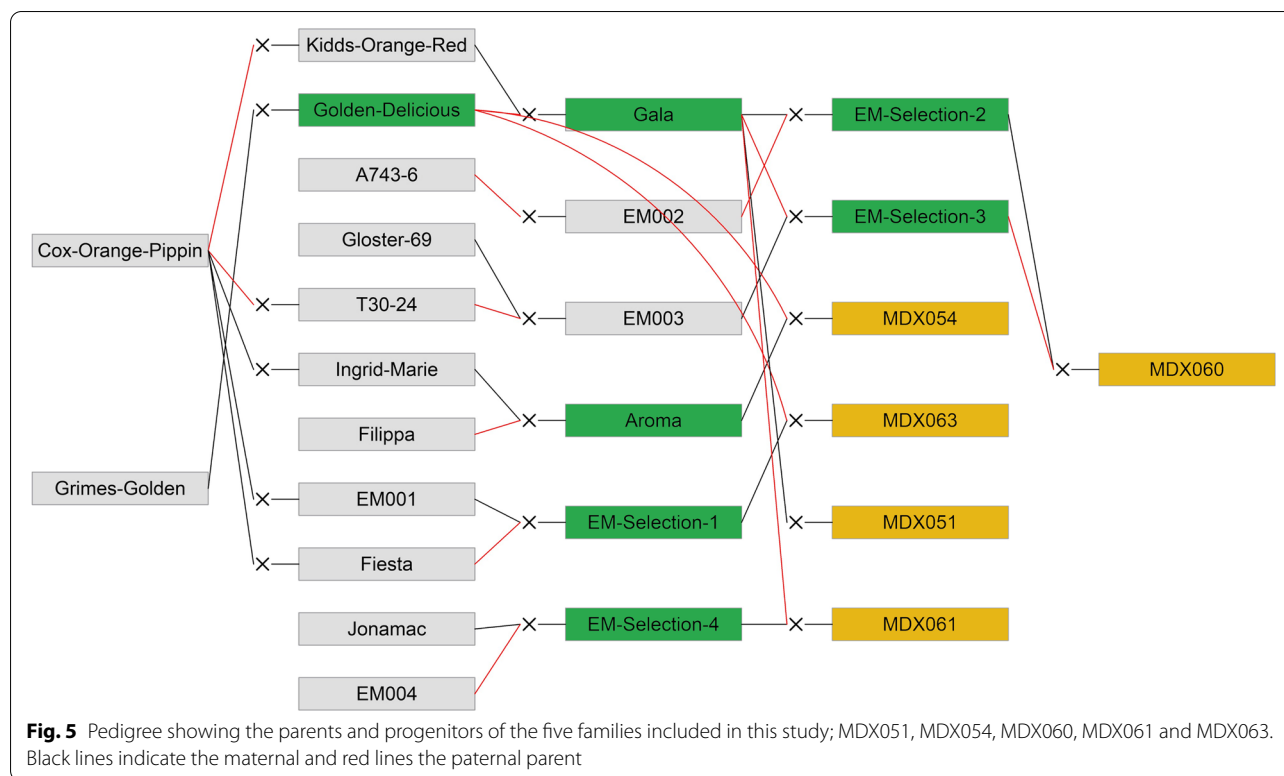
Kidds-Orange-Red
Golden-Delicious
A743-6
Gloster-69
T30-24
Ingrid-Marie
Filippa
EM001
Fiesta
Jonamac
EM004
Cox-Orange-Pippin
Grimes-Golden
Gala
EM002
EM003
Aroma
EM-Selection-1
EM-Selection-4
EM-Selection-2
EM-Selection-3
MDX054
MDX063
MDX051
MDX061
MDX060

**Fig. 5** Pedigree showing the parents and progenitors of the five families included in this study; MDX051, MDX054, MDX060, MDX061 and MDX063. Black lines indicate the maternal and red lines the paternal parent